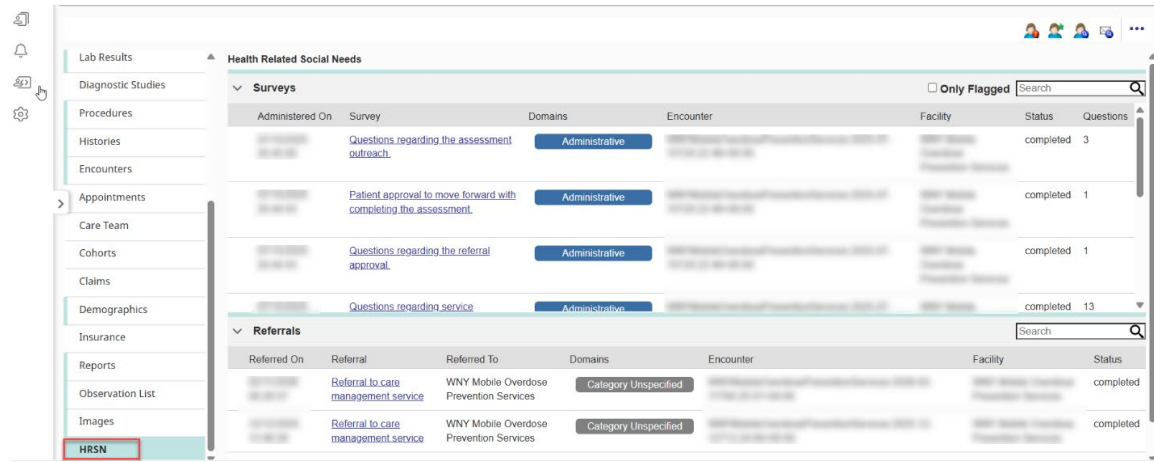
Lab Results
Diagnostic Studies
Procedures
Histories
Encounters
Appointments
Care Team
Cohorts
Claims
Demographics
Insurance
Reports
Observation List
Images
HRSN

Health Related Social Needs

Surveys

Only Flagged Search

| Administered On | Survey | Domains | Encounter | Facility | Status | Questions |
|---|---|---|---|---|---|---|
| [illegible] | Questions regarding the assessment outreach. | Administrative | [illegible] | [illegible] | completed | 3 |
| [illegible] | Patient approval to move forward with completing the assessment. | Administrative | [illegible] | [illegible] | completed | 1 |
| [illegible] | Questions regarding the referral approval. | Administrative | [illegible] | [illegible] | completed | 1 |
| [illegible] | Questions regarding service | Administrative | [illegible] | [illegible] | completed | 13 |

Referrals

Search

| Referred On | Referral | Referred To | Domains | Encounter | Facility | Status |
|---|---|---|---|---|---|---|
| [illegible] | Referral to care management service | WNY Mobile Overdose Prevention Services | Category Unspecified | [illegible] | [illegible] | completed |
| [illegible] | Referral to care management service | WNY Mobile Overdose Prevention Services | Category Unspecified | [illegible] | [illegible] | completed |